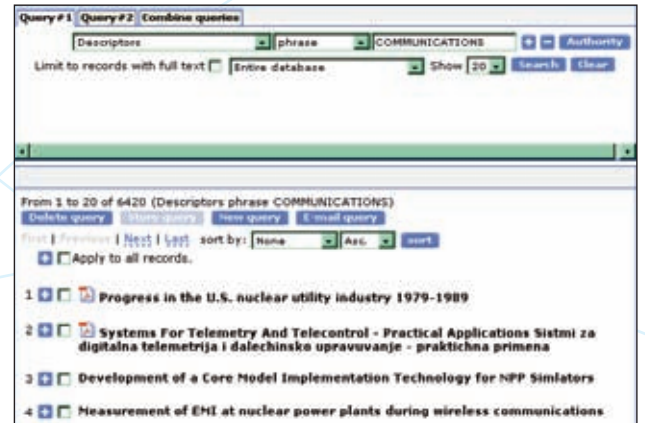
Query#1 | Query#2 | Combine queries

Descriptors | phrase | COMMUNICATIONS | Authority

Limit to records with full text | Entire database | Show 20 | Search | Clear

From 1 to 20 of 6420 (Descriptors phrase COMMUNICATIONS)

Delete query | Store query | New query | E-mail query

First | Previous | Next | Last sort by: None | Asc. | sort

Apply to all records.

1 Progress in the U.S. nuclear utility industry 1979-1989

2 Systems For Telemetry And Telecontrol - Practical Applications Sistmi za digitalna telemetrija i dalechinsko upravuvanje - praktichna primena

3 Development of a Core Model Implementation Technology for NPP Simlators

4 Measurement of EMI at nuclear power plants during wireless communications